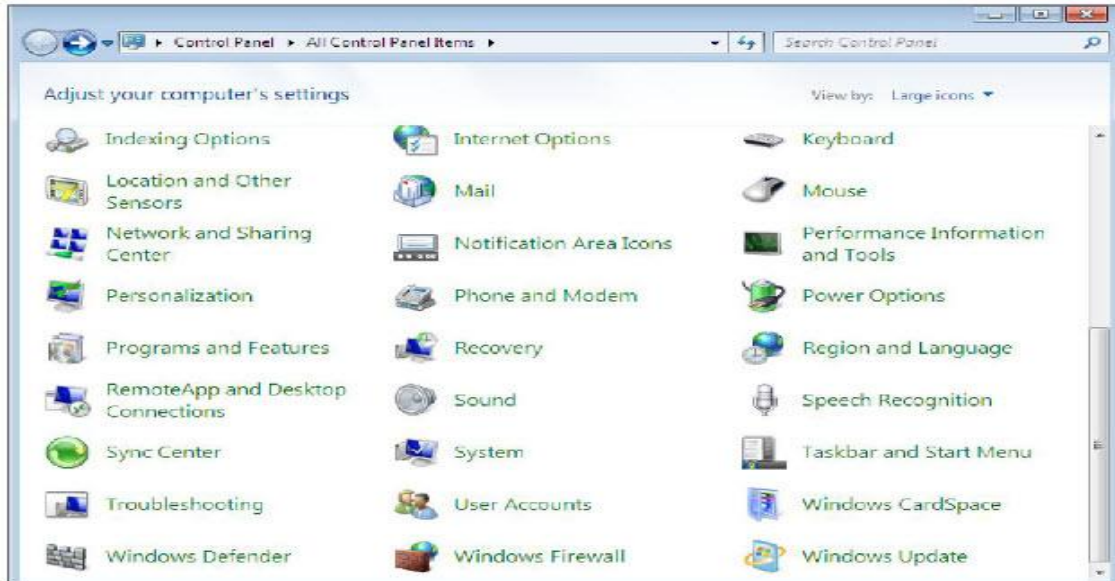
▸ Control Panel ▸ All Control Panel Items ▸

Search Control Panel

Adjust your computer's settings

View by: Large icons ▾

Indexing Options

Internet Options

Keyboard

Location and Other Sensors

Mail

Mouse

Network and Sharing Center

Notification Area Icons

Performance Information and Tools

Personalization

Phone and Modem

Power Options

Programs and Features

Recovery

Region and Language

RemoteApp and Desktop Connections

Sound

Speech Recognition

Sync Center

System

Taskbar and Start Menu

Troubleshooting

User Accounts

Windows CardSpace

Windows Defender

Windows Firewall

Windows Update